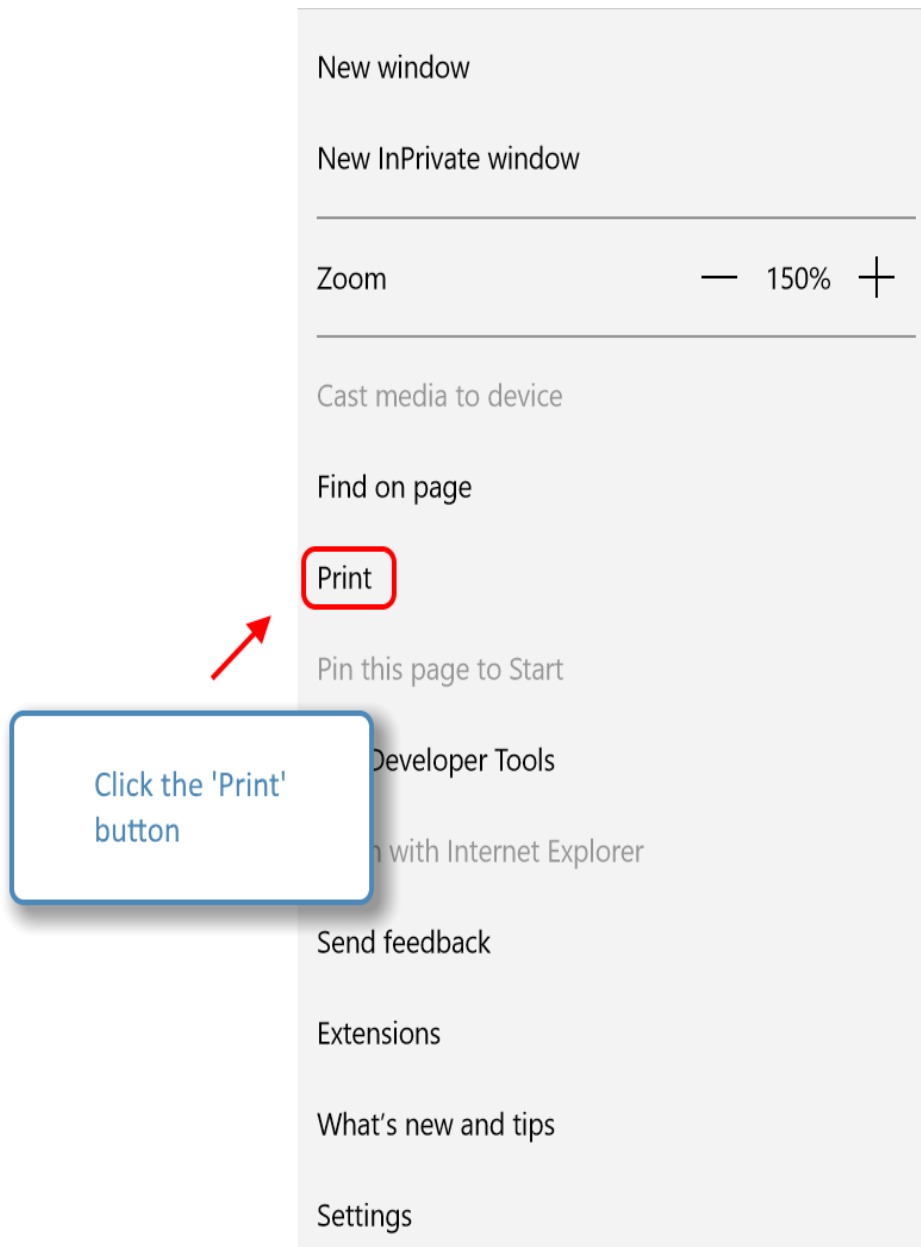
New window

New InPrivate window

Zoom — 150% +

Cast media to device

Find on page

Print

Pin this page to Start

Click the 'Print' button

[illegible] Developer Tools

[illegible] with Internet Explorer

Send feedback

Extensions

What’s new and tips

Settings